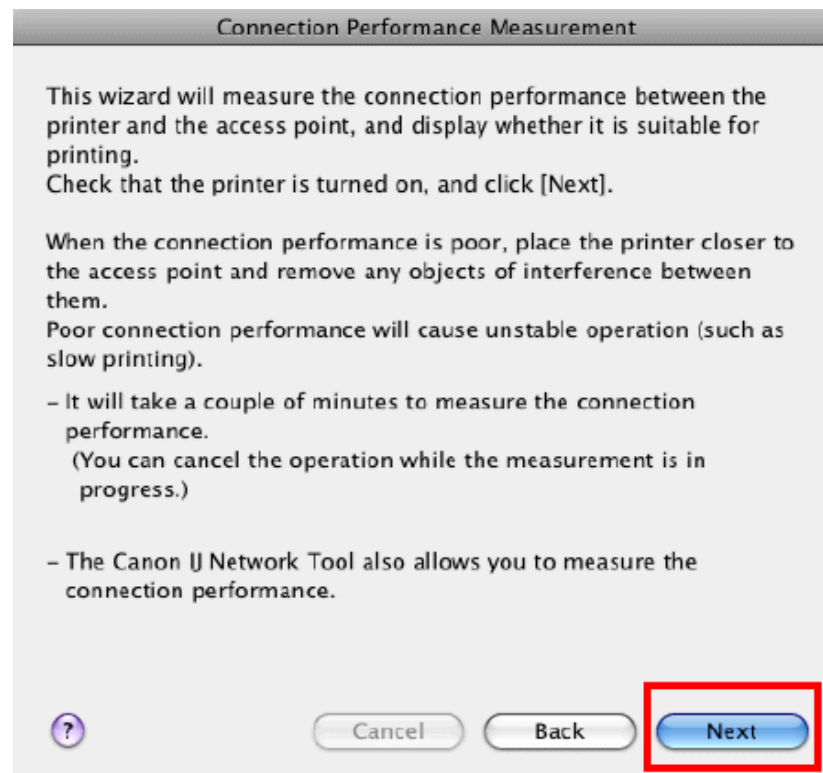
Connection Performance Measurement

This wizard will measure the connection performance between the printer and the access point, and display whether it is suitable for printing.
Check that the printer is turned on, and click [Next].

When the connection performance is poor, place the printer closer to the access point and remove any objects of interference between them.
Poor connection performance will cause unstable operation (such as slow printing).

- It will take a couple of minutes to measure the connection performance.
(You can cancel the operation while the measurement is in progress.)

- The Canon IJ Network Tool also allows you to measure the connection performance.

?

Cancel

Back

Next